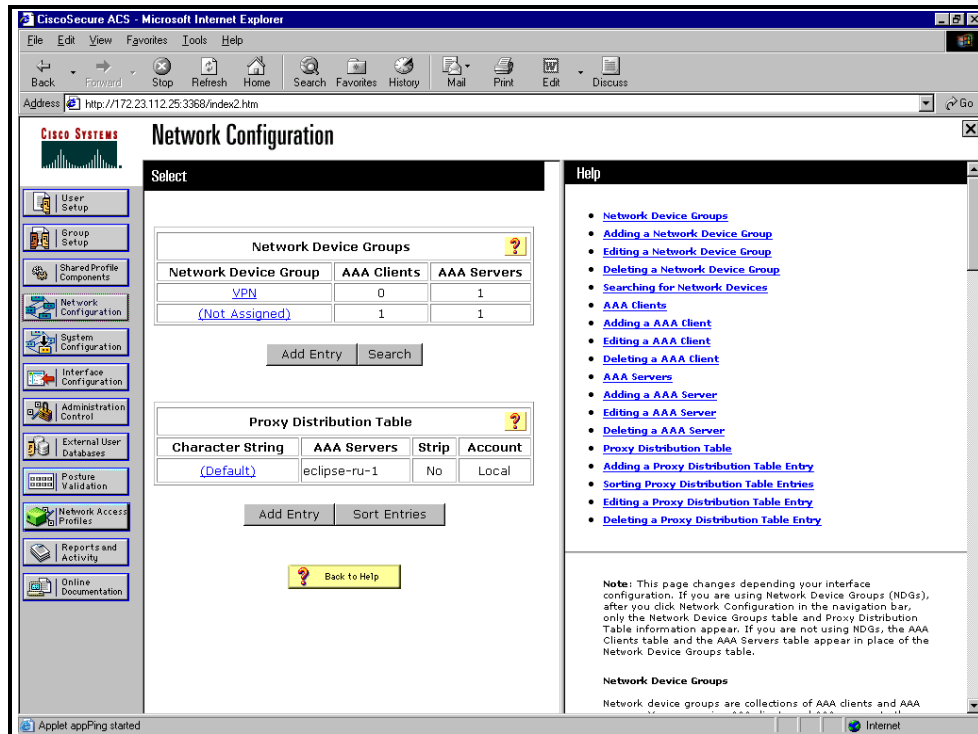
CiscoSecure ACS - Microsoft Internet Explorer

File Edit View Favorites Tools Help

Back Forward Stop Refresh Home Search Favorites History Mail Print Edit Discuss

Address http://172.23.112.25:3368/index2.htm Go

Cisco Systems

Network Configuration

User Setup
Group Setup
Shared Profile Components
Network Configuration
System Configuration
Interface Configuration
Administration Control
External User Databases
Posture Validation
Network Access Profiles
Reports and Activity
Online Documentation

Select

Network Device Groups ?

| Network Device Group | AAA Clients | AAA Servers |
|---|---|---|
| VPN | 0 | 1 |
| (Not Assigned) | 1 | 1 |

Add Entry Search

Proxy Distribution Table ?

| Character String | AAA Servers | Strip | Account |
|---|---|---|---|
| (Default) | eclipse-ru-1 | No | Local |

Add Entry Sort Entries

Back to Help

Help

- Network Device Groups
- Adding a Network Device Group
- Editing a Network Device Group
- Deleting a Network Device Group
- Searching for Network Devices
- AAA Clients
- Adding a AAA Client
- Editing a AAA Client
- Deleting a AAA Client
- AAA Servers
- Adding a AAA Server
- Editing a AAA Server
- Deleting a AAA Server
- Proxy Distribution Table
- Adding a Proxy Distribution Table Entry
- Sorting Proxy Distribution Table Entries
- Editing a Proxy Distribution Table Entry
- Deleting a Proxy Distribution Table Entry

Note: This page changes depending your interface configuration. If you are using Network Device Groups (NDGs), after you click Network Configuration in the navigation bar, only the Network Device Groups table and Proxy Distribution Table information appear. If you are not using NDGs, the AAA Clients table and the AAA Servers table appear in place of the Network Device Groups table.

Network Device Groups

Network device groups are collections of AAA clients and AAA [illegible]

Applet appPing started Internet